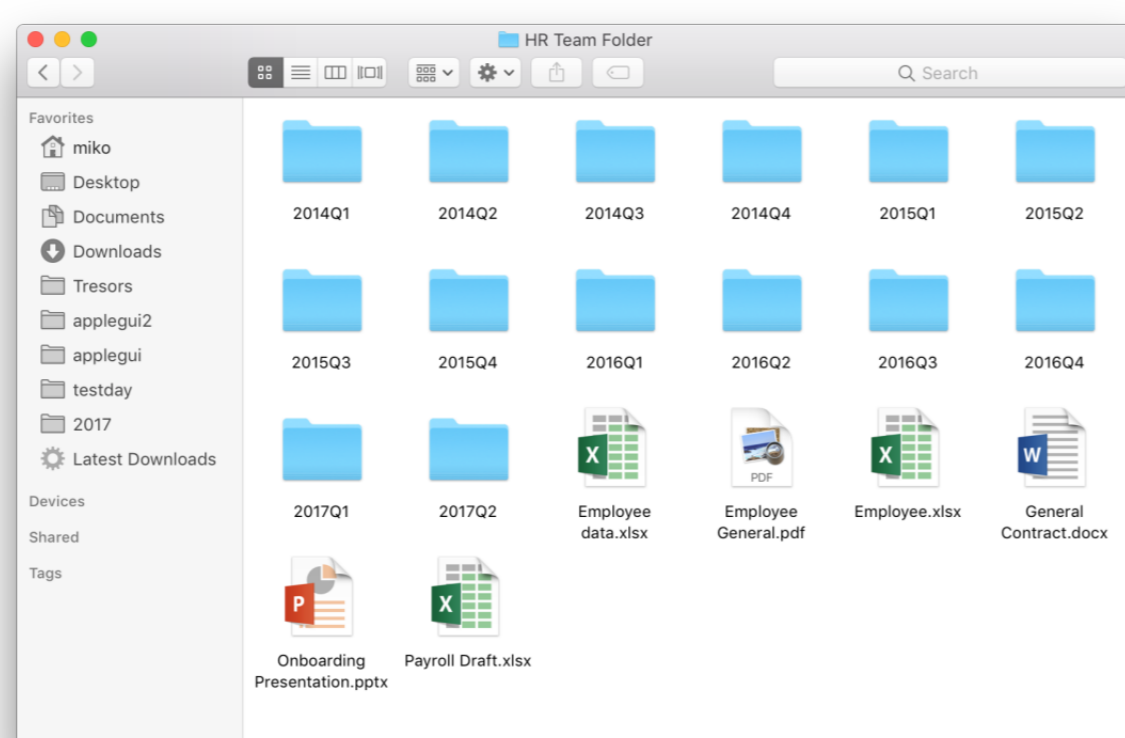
HR Team Folder

Search

Favorites
miko
Desktop
Documents
Downloads
Tresors
applegui2
applegui
testday
2017
Latest Downloads

Devices

Shared

Tags

2014Q1
2014Q2
2014Q3
2014Q4
2015Q1
2015Q2
2015Q3
2015Q4
2016Q1
2016Q2
2016Q3
2016Q4
2017Q1
2017Q2
X
Employee data.xlsx
PDF
Employee General.pdf
X
Employee.xlsx
W
General Contract.docx
P
Onboarding Presentation.pptx
X
Payroll Draft.xlsx